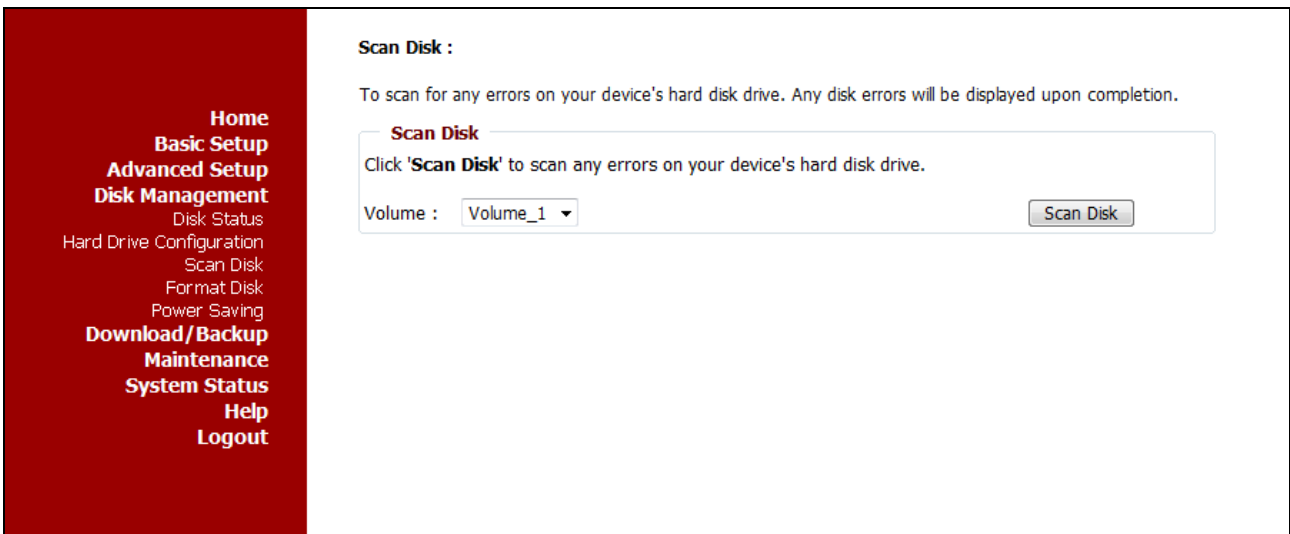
Home
Basic Setup
Advanced Setup
Disk Management
Disk Status
Hard Drive Configuration
Scan Disk
Format Disk
Power Saving
Download/Backup
Maintenance
System Status
Help
Logout

Scan Disk :

To scan for any errors on your device's hard disk drive. Any disk errors will be displayed upon completion.

Scan Disk

Click 'Scan Disk' to scan any errors on your device's hard disk drive.

Volume : Volume_1

Scan Disk